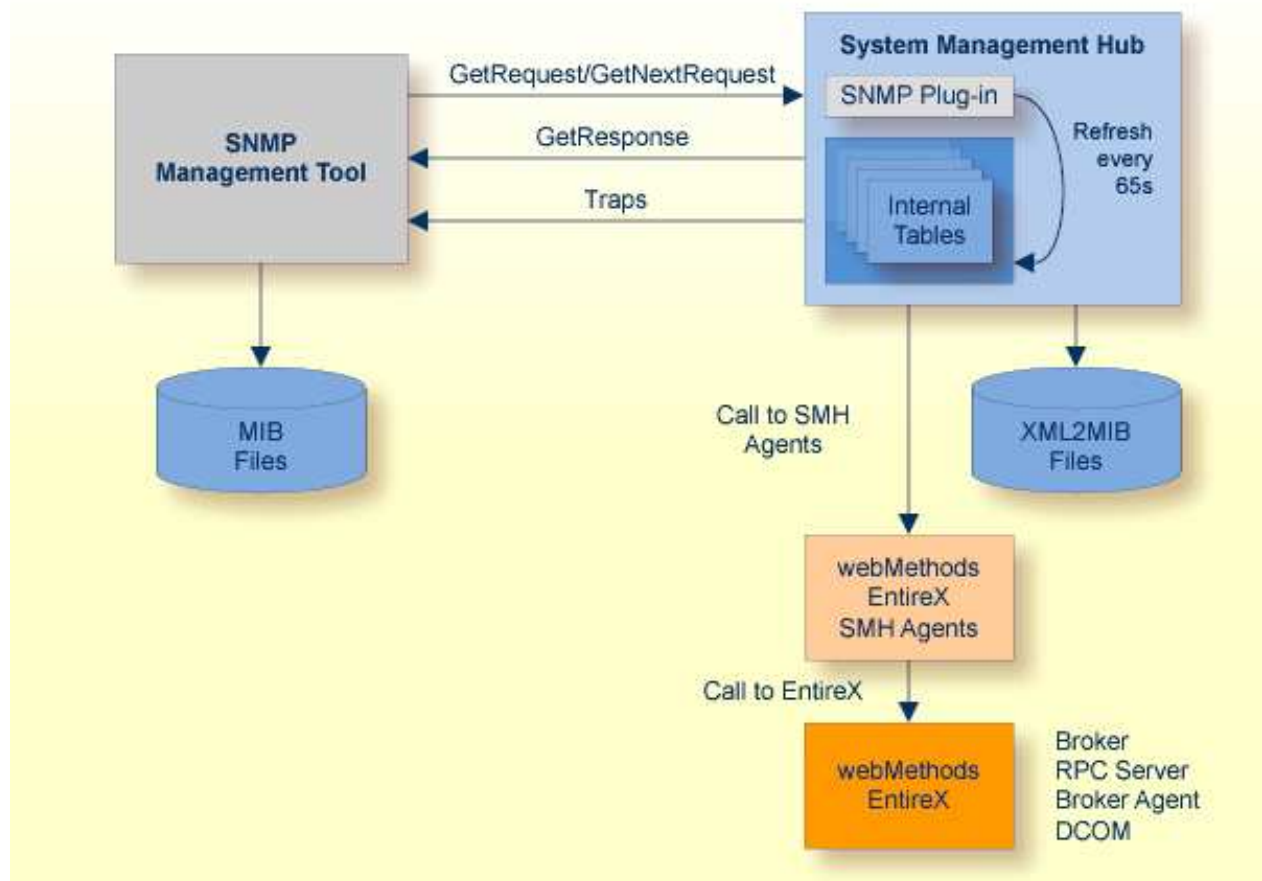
SNMP Management Tool

GetRequest/GetNextRequest

GetResponse

Traps

System Management Hub

SNMP Plug-in

Refresh every 65s

Internal Tables

MIB Files

Call to SMH Agents

XML2MIB Files

webMethods EntireX SMH Agents

Call to EntireX

webMethods EntireX

Broker
RPC Server
Broker Agent
DCOM